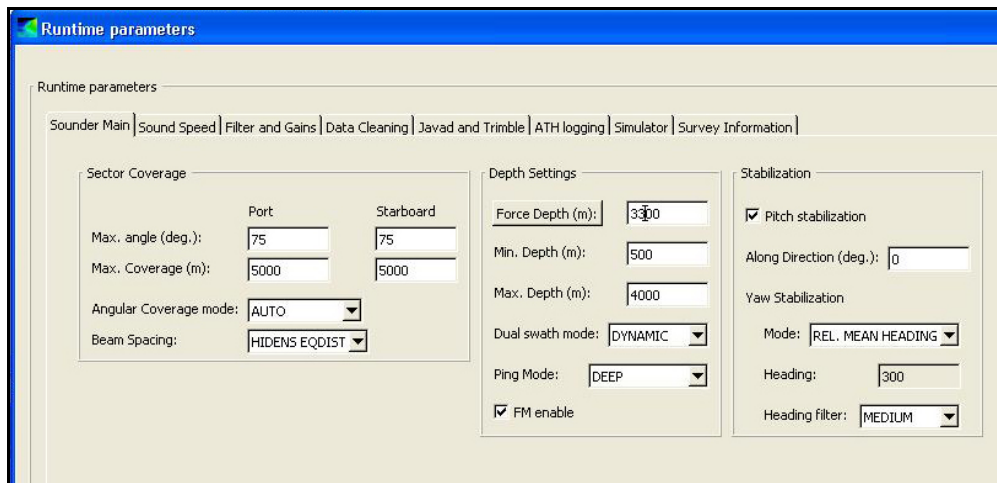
Runtime parameters

Runtime parameters

Sounder Main | Sound Speed | Filter and Gains | Data Cleaning | Javad and Trimble | ATH logging | Simulator | Survey Information

Sector Coverage

| | Port | Starboard |
|---|---|---|
| Max. angle (deg.): | 75 | 75 |
| Max. Coverage (m): | 5000 | 5000 |

Angular Coverage mode: AUTO

Beam Spacing: HIDENS EQDIST

Depth Settings

Force Depth (m): 3300

Min. Depth (m): 500

Max. Depth (m): 4000

Dual swath mode: DYNAMIC

Ping Mode: DEEP

FM enable

Stabilization

Pitch stabilization

Along Direction (deg.): 0

Yaw Stabilization

Mode: REL. MEAN HEADING

Heading: 300

Heading filter: MEDIUM